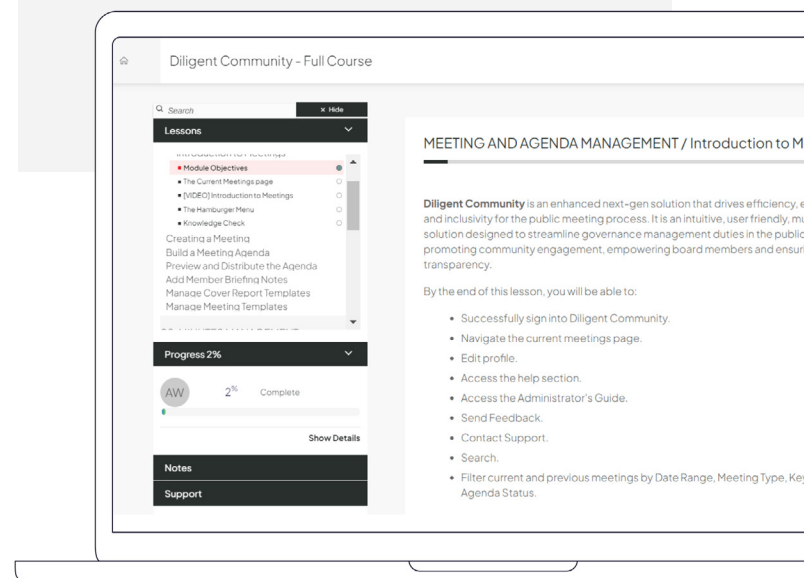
Diligent Community - Full Course

Search

× Hide

Lessons

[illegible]

Module Objectives

The Current Meetings page

[VIDEO] Introduction to Meetings

The Hamburger Menu

Knowledge Check

Creating a Meeting

Build a Meeting Agenda

Preview and Distribute the Agenda

Add Member Briefing Notes

Manage Cover Report Templates

Manage Meeting Templates

Progress 2%

AW

2%

Complete

Show Details

Notes

Support

MEETING AND AGENDA MANAGEMENT / Introduction to M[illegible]

**Diligent Community** is an enhanced next-gen solution that drives efficiency, e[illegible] and inclusivity for the public meeting process. It is an intuitive, user friendly, mu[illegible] solution designed to streamline governance management duties in the public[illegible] promoting community engagement, empowering board members and ensuri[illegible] transparency.

By the end of this lesson, you will be able to:

- Successfully sign into Diligent Community.
- Navigate the current meetings page.
- Edit profile.
- Access the help section.
- Access the Administrator's Guide.
- Send Feedback.
- Contact Support.
- Search.
- Filter current and previous meetings by Date Range, Meeting Type, Ke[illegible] Agenda Status.